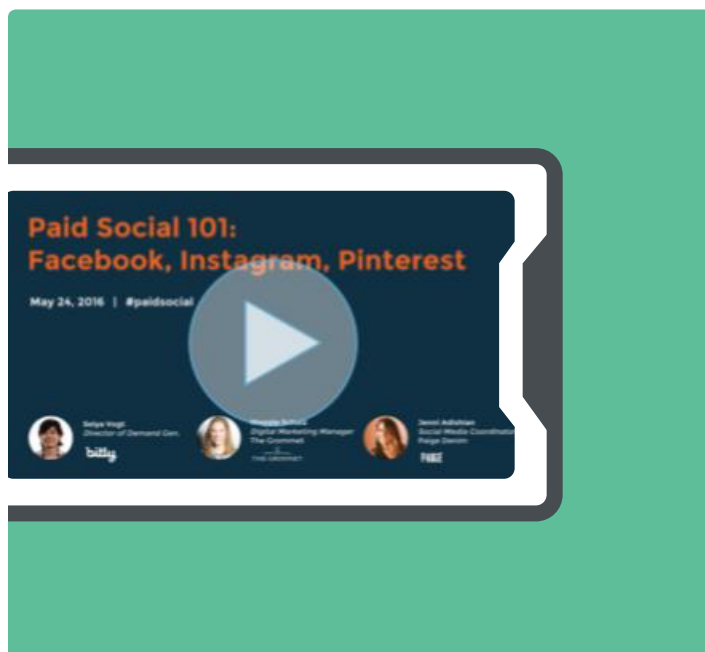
Paid Social 101:
Facebook, Instagram, Pinterest

May 24, 2016 | #paidsocial

Selya Vogt
Director of Demand Gen.
bitly

Maggie Schulz
Digital Marketing Manager
The Grommet
THE GROMMET

Jenni Adishian
Social Media Coordinator
Paige Denim
PAIGE